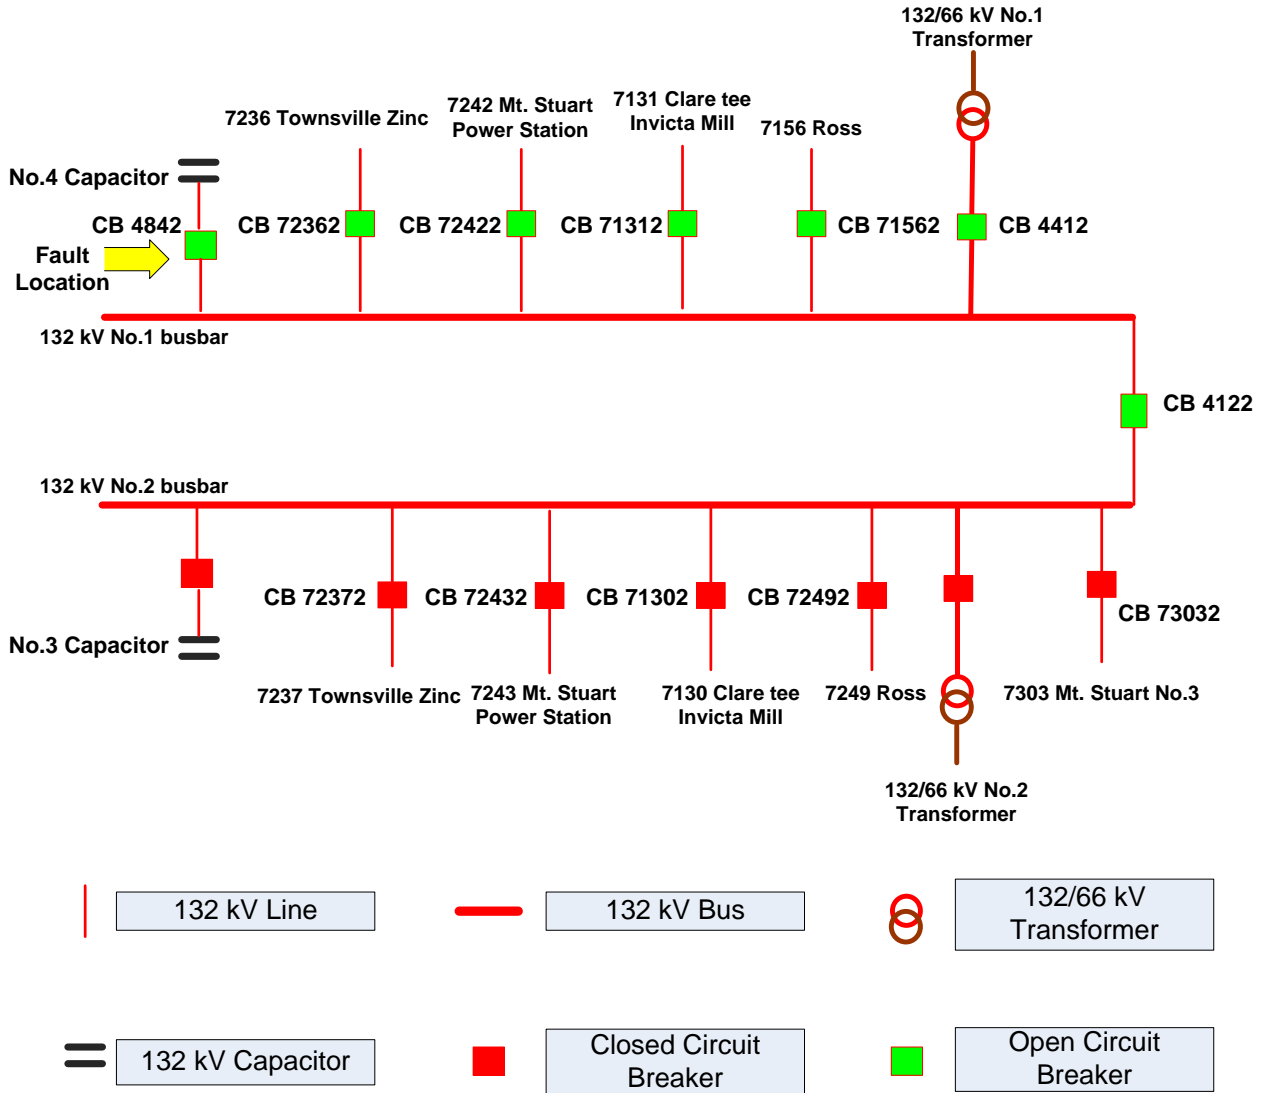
132/66 kV No.1 Transformer

7236 Townsville Zinc

7242 Mt. Stuart Power Station

7131 Clare tee Invicta Mill

7156 Ross

No.4 Capacitor

CB 4842

CB 72362

CB 72422

CB 71312

CB 71562

CB 4412

Fault Location

132 kV No.1 busbar

CB 4122

132 kV No.2 busbar

CB 72372

CB 72432

CB 71302

CB 72492

CB 73032

No.3 Capacitor

7237 Townsville Zinc

7243 Mt. Stuart Power Station

7130 Clare tee Invicta Mill

7249 Ross

7303 Mt. Stuart No.3

132/66 kV No.2 Transformer

132 kV Line

132 kV Bus

132/66 kV Transformer

132 kV Capacitor

Closed Circuit Breaker

Open Circuit Breaker